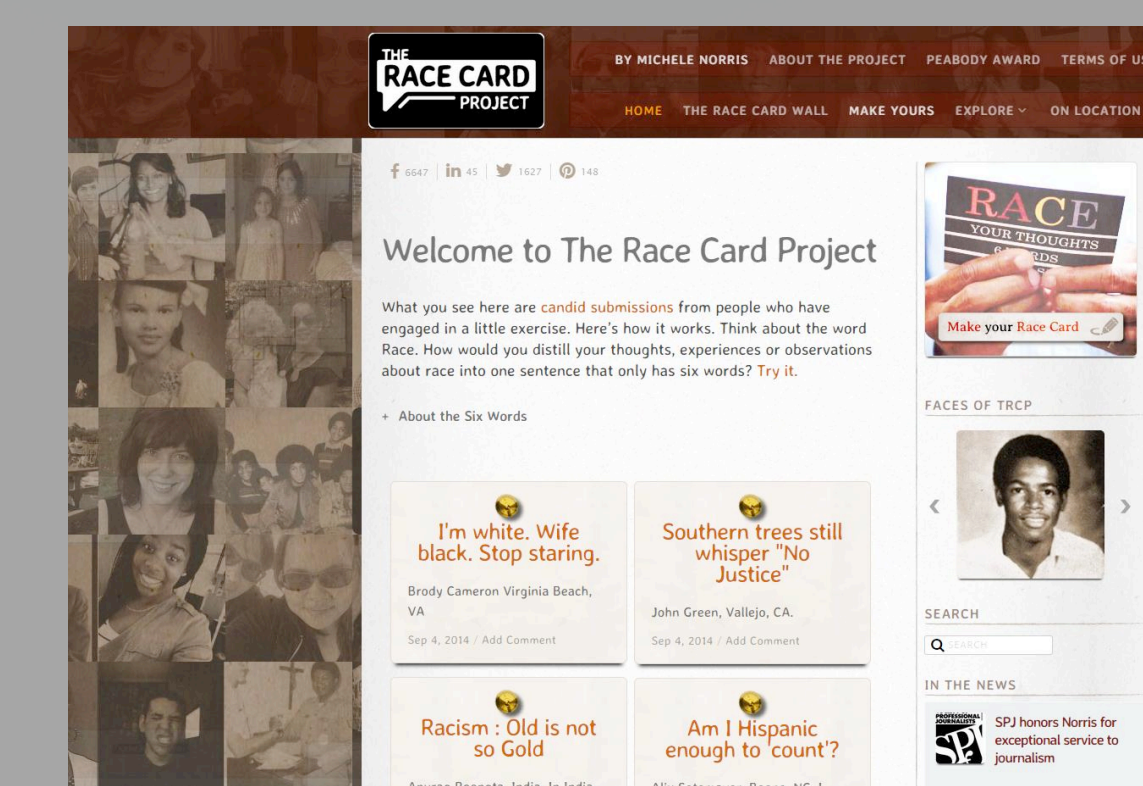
THE RACE CARD PROJECT

BY MICHELE NORRIS ABOUT THE PROJECT PEABODY AWARD TERMS OF U

HOME THE RACE CARD WALL MAKE YOURS EXPLORE ON LOCATION

6647 45 1627 148

Welcome to The Race Card Project

What you see here are candid submissions from people who have engaged in a little exercise. Here's how it works. Think about the word Race. How would you distill your thoughts, experiences or observations about race into one sentence that only has six words? Try it.

+ About the Six Words

I'm white. Wife black. Stop staring.

Brody Cameron Virginia Beach, VA

Sep 4, 2014 / Add Comment

Southern trees still whisper "No Justice"

John Green, Vallejo, CA.

Sep 4, 2014 / Add Comment

Racism : Old is not so Gold

Am I Hispanic enough to 'count'?

RACE YOUR THOUGHTS 6 WORDS

Make your Race Card

FACES OF TRCP

SEARCH

SEARCH

IN THE NEWS

PROFESSIONAL JOURNALISTS SPJ

SPJ honors Norris for exceptional service to journalism